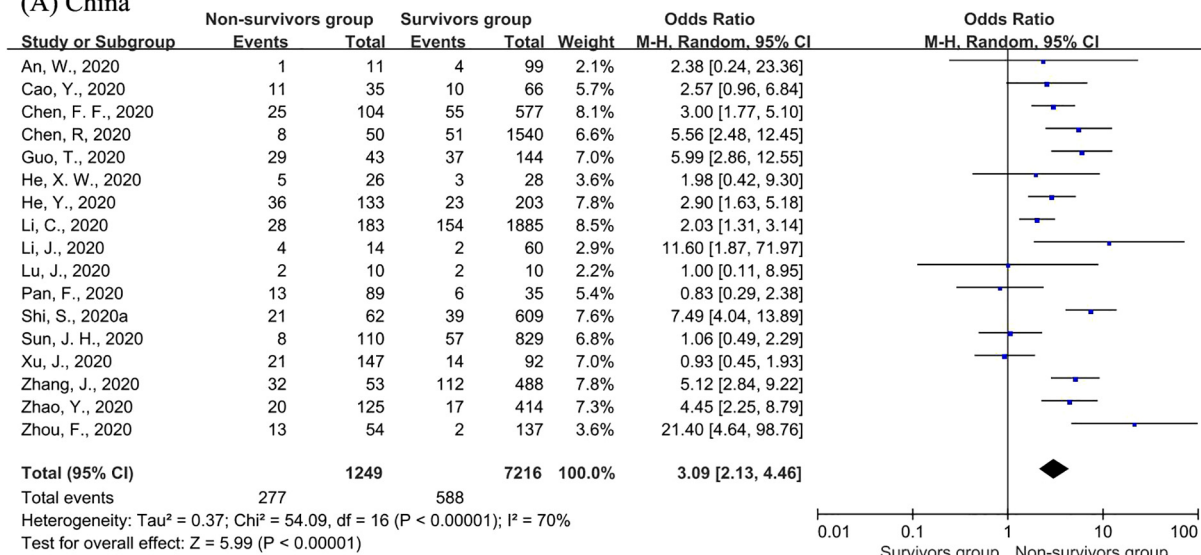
(A) China

| Study or Subgroup | Non-survivors group Events | Non-survivors group Total | Survivors group Events | Survivors group Total | Weight | Odds Ratio M-H, Random, 95% CI |
|---|---|---|---|---|---|---|
| An, W., 2020 | 1 | 11 | 4 | 99 | 2.1% | 2.38 [0.24, 23.36] |
| Cao, Y., 2020 | 11 | 35 | 10 | 66 | 5.7% | 2.57 [0.96, 6.84] |
| Chen, F. F., 2020 | 25 | 104 | 55 | 577 | 8.1% | 3.00 [1.77, 5.10] |
| Chen, R, 2020 | 8 | 50 | 51 | 1540 | 6.6% | 5.56 [2.48, 12.45] |
| Guo, T., 2020 | 29 | 43 | 37 | 144 | 7.0% | 5.99 [2.86, 12.55] |
| He, X. W., 2020 | 5 | 26 | 3 | 28 | 3.6% | 1.98 [0.42, 9.30] |
| He, Y., 2020 | 36 | 133 | 23 | 203 | 7.8% | 2.90 [1.63, 5.18] |
| Li, C., 2020 | 28 | 183 | 154 | 1885 | 8.5% | 2.03 [1.31, 3.14] |
| Li, J., 2020 | 4 | 14 | 2 | 60 | 2.9% | 11.60 [1.87, 71.97] |
| Lu, J., 2020 | 2 | 10 | 2 | 10 | 2.2% | 1.00 [0.11, 8.95] |
| Pan, F., 2020 | 13 | 89 | 6 | 35 | 5.4% | 0.83 [0.29, 2.38] |
| Shi, S., 2020a | 21 | 62 | 39 | 609 | 7.6% | 7.49 [4.04, 13.89] |
| Sun, J. H., 2020 | 8 | 110 | 57 | 829 | 6.8% | 1.06 [0.49, 2.29] |
| Xu, J., 2020 | 21 | 147 | 14 | 92 | 7.0% | 0.93 [0.45, 1.93] |
| Zhang, J., 2020 | 32 | 53 | 112 | 488 | 7.8% | 5.12 [2.84, 9.22] |
| Zhao, Y., 2020 | 20 | 125 | 17 | 414 | 7.3% | 4.45 [2.25, 8.79] |
| Zhou, F., 2020 | 13 | 54 | 2 | 137 | 3.6% | 21.40 [4.64, 98.76] |
| **Total (95% CI)** | | **1249** | | **7216** | **100.0%** | **3.09 [2.13, 4.46]** |
| Total events | 277 | | 588 | | | |

Heterogeneity: Tau² = 0.37; Chi² = 54.09, df = 16 (P < 0.00001); I² = 70%
Test for overall effect: Z = 5.99 (P < 0.00001)

Odds Ratio
M-H, Random, 95% CI
0.01 0.1 1 10 100
Survivors group Non-survivors group